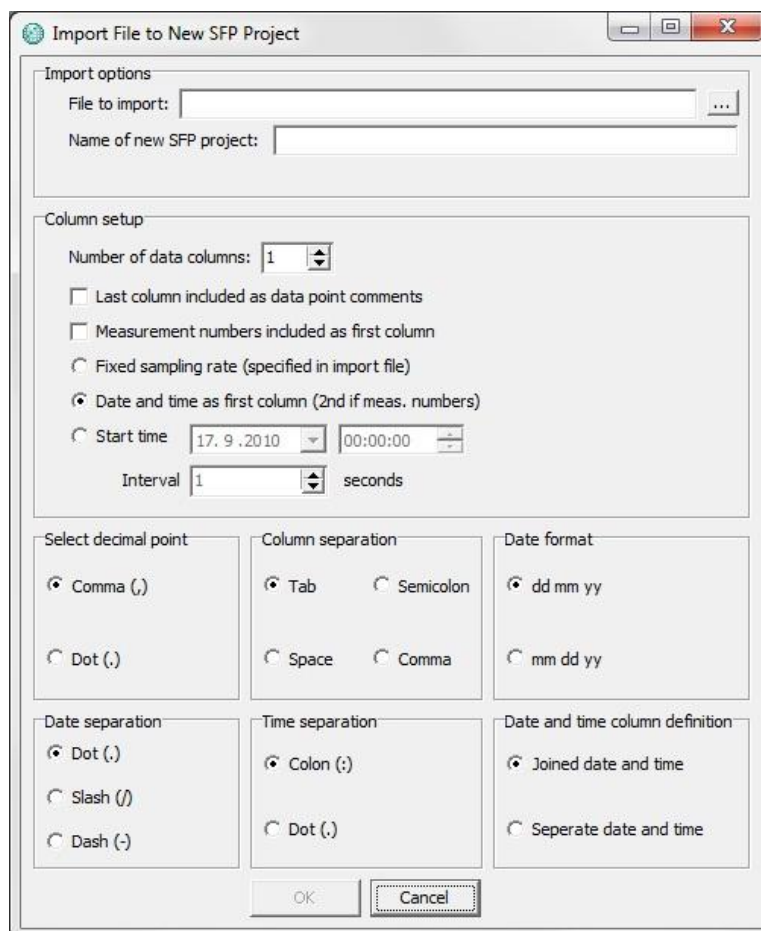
Import File to New SFP Project

Import options
File to import:
...
Name of new SFP project:

Column setup
Number of data columns: 1
Last column included as data point comments
Measurement numbers included as first column
Fixed sampling rate (specified in import file)
Date and time as first column (2nd if meas. numbers)
Start time 17. 9 .2010 00:00:00
Interval 1 seconds

Select decimal point
Comma (,)
Dot (.)

Column separation
Tab
Semicolon
Space
Comma

Date format
dd mm yy
mm dd yy

Date separation
Dot (.)
Slash (/)
Dash (-)

Time separation
Colon (:)
Dot (.)

Date and time column definition
Joined date and time
Seperate date and time

OK
Cancel